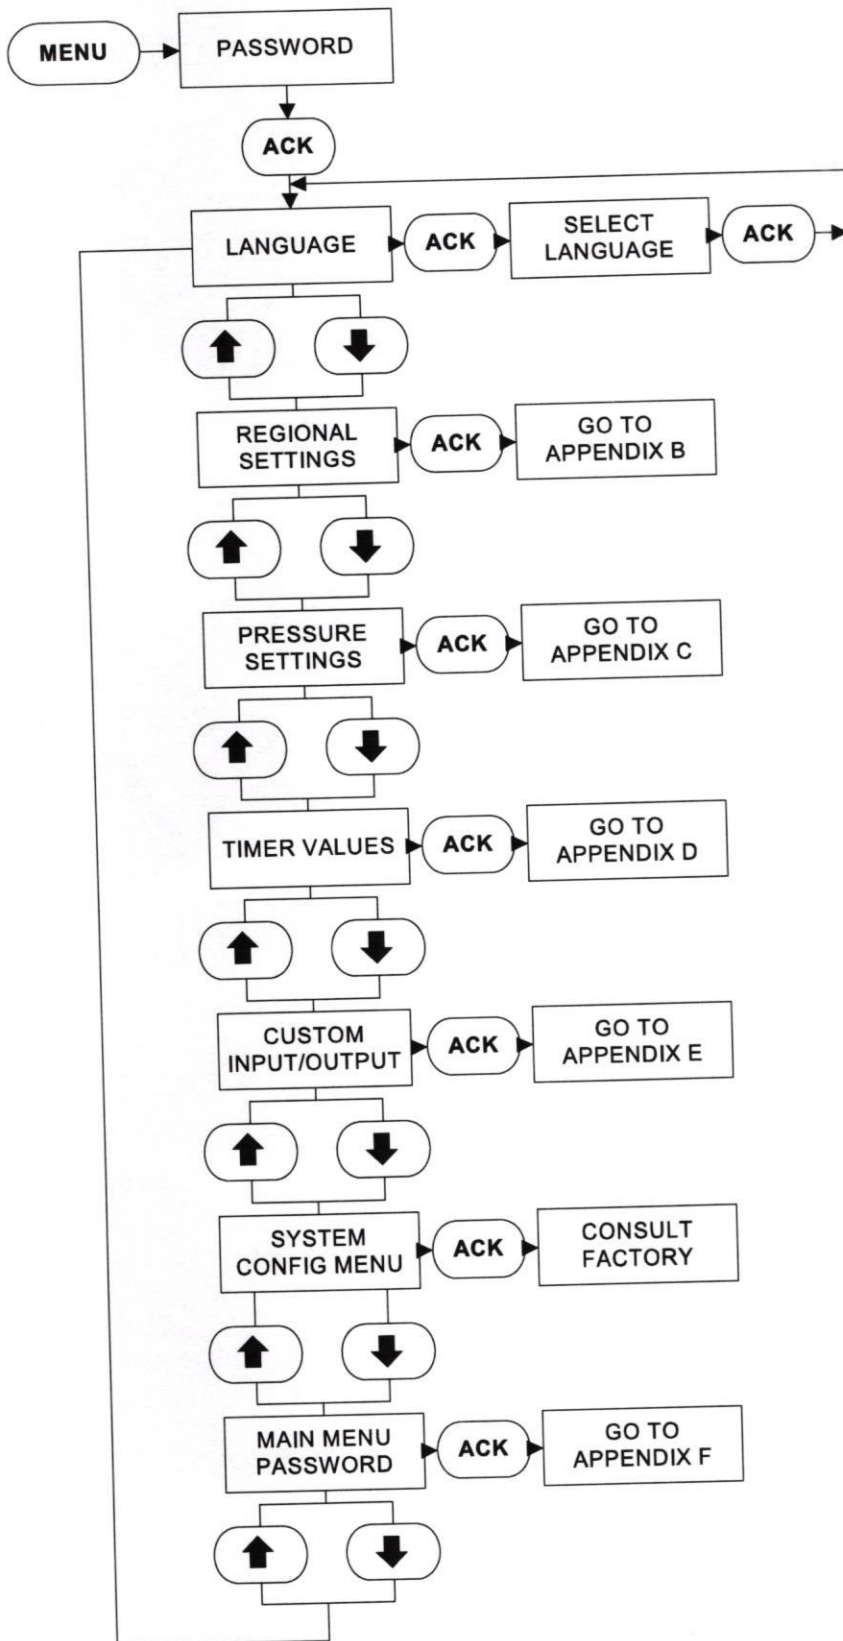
MENU

PASSWORD

ACK

LANGUAGE

ACK

SELECT LANGUAGE

ACK

REGIONAL SETTINGS

ACK

GO TO APPENDIX B

PRESSURE SETTINGS

ACK

GO TO APPENDIX C

TIMER VALUES

ACK

GO TO APPENDIX D

CUSTOM INPUT/OUTPUT

ACK

GO TO APPENDIX E

SYSTEM CONFIG MENU

ACK

CONSULT FACTORY

MAIN MENU PASSWORD

ACK

GO TO APPENDIX F